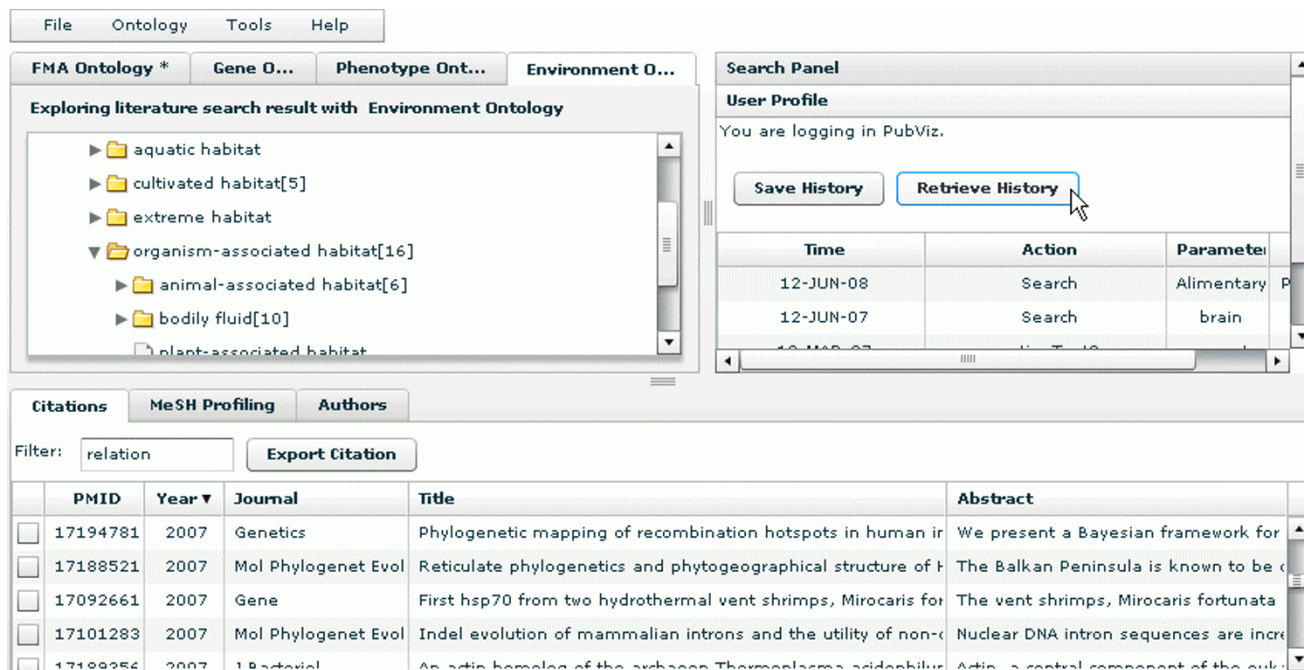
File Ontology Tools Help

FMA Ontology * | Gene O... | Phenotype Ont... | Environment O...

Exploring literature search result with Environment Ontology

aquatic habitat
cultivated habitat[5]
extreme habitat
organism-associated habitat[16]
animal-associated habitat[6]
bodily fluid[10]
plant-associated habitat

Search Panel
User Profile
You are logging in PubViz.

Save History | Retrieve History

| Time | Action | Paramete |
|---|---|---|
| 12-JUN-08 | Search | Alimentary |
| 12-JUN-07 | Search | brain |

Citations | MeSH Profiling | Authors

Filter: relation | Export Citation

| | PMID | Year ▾ | Journal | Title | Abstract |
|---|---|---|---|---|---|
| | 17194781 | 2007 | Genetics | Phylogenetic mapping of recombination hotspots in human ir | We present a Bayesian framework for |
| | 17188521 | 2007 | Mol Phylogenet Evol | Reticulate phylogenetics and phytogeographical structure of H | The Balkan Peninsula is known to be |
| | 17092661 | 2007 | Gene | First hsp70 from two hydrothermal vent shrimps, Mirocaris for | The vent shrimps, Mirocaris fortunata |
| | 17101283 | 2007 | Mol Phylogenet Evol | Indel evolution of mammalian introns and the utility of non- | Nuclear DNA intron sequences are incre |
| | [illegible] | 2007 | J Bacteriol | An actin homolog of the archaeon Thermoplasma acidophilu | Actin, a central component of the euk |